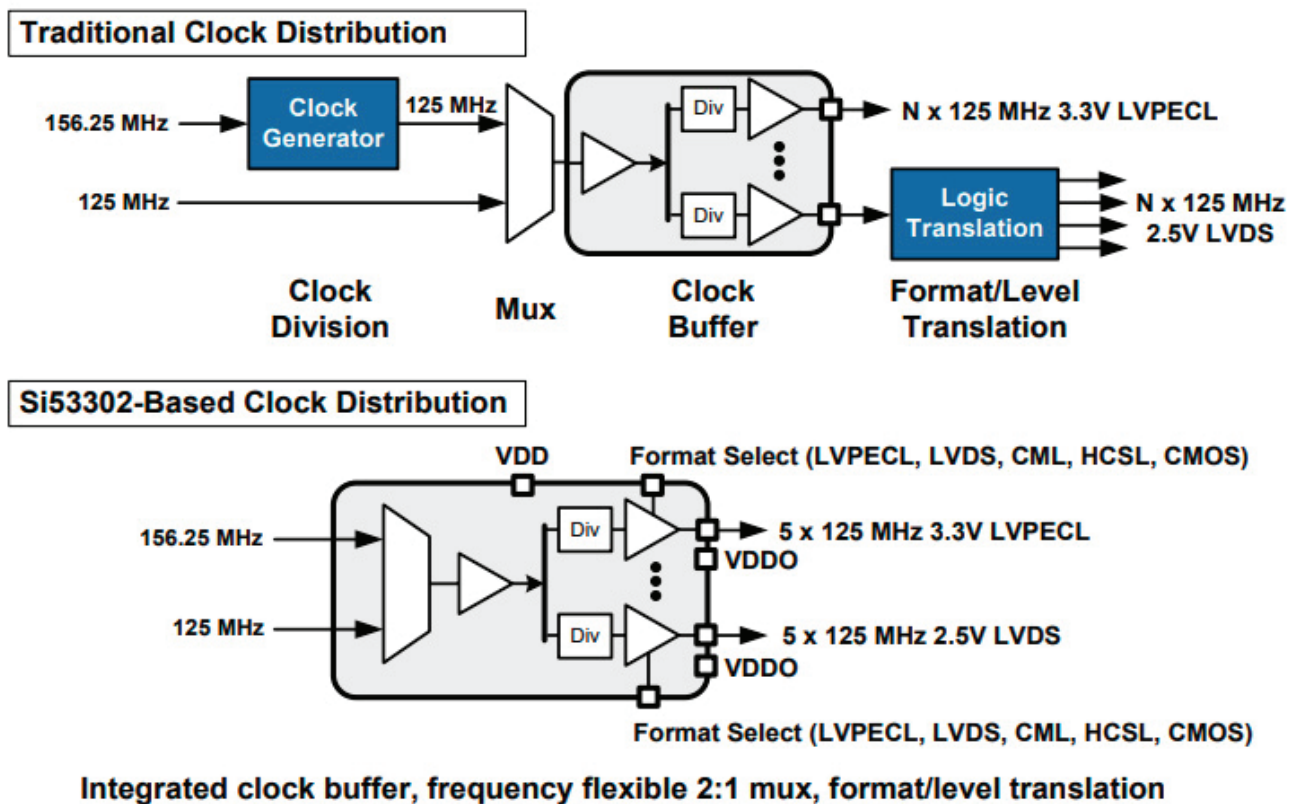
Traditional Clock Distribution

156.25 MHz

Clock Generator

125 MHz

125 MHz

Div

Div

N x 125 MHz 3.3V LVPECL

Logic Translation

N x 125 MHz 2.5V LVDS

Clock Division

Mux

Clock Buffer

Format/Level Translation

Si53302-Based Clock Distribution

VDD

Format Select (LVPECL, LVDS, CML, HCSL, CMOS)

156.25 MHz

Div

5 x 125 MHz 3.3V LVPECL

VDDO

125 MHz

Div

5 x 125 MHz 2.5V LVDS

VDDO

Format Select (LVPECL, LVDS, CML, HCSL, CMOS)

Integrated clock buffer, frequency flexible 2:1 mux, format/level translation